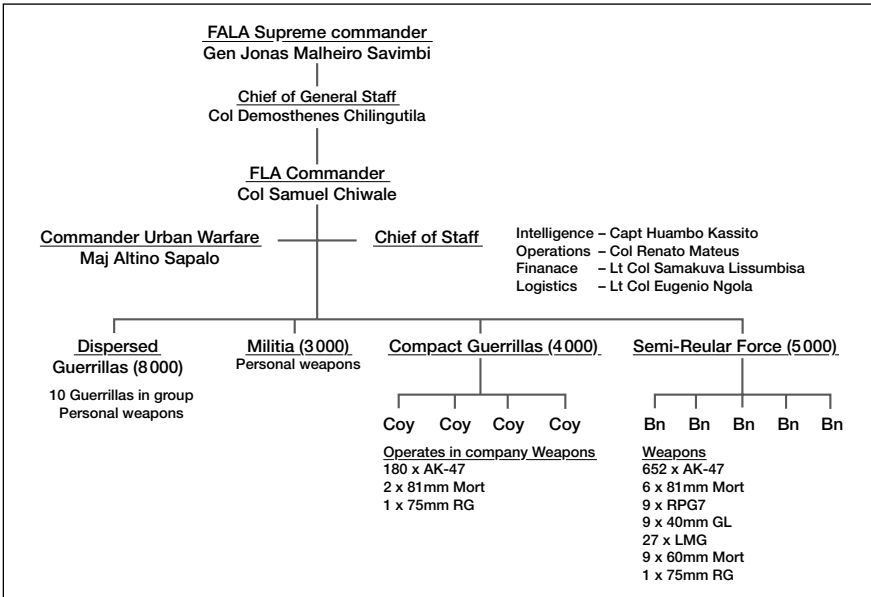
FALA Supreme commander
Gen Jonas Malheiro Savimbi

Chief of General Staff
Col Demosthenes Chilingutila

FLA Commander
Col Samuel Chiwale

Commander Urban Warfare
Maj Altino Sapalo

Chief of Staff

Intelligence – Capt Huambo Kassito
Operations – Col Renato Mateus
Finanace – Lt Col Samakuva Lissumbisa
Logistics – Lt Col Eugenio Ngola

Dispersed Guerrillas (8000)
10 Guerrillas in group
Personal weapons

Militia (3000)
Personal weapons

Compact Guerrillas (4000)

Coy Coy Coy Coy

Operates in company Weapons
180 x AK-47
2 x 81mm Mort
1 x 75mm RG

Semi-Reular Force (5000)

Bn Bn Bn Bn Bn

Weapons
652 x AK-47
6 x 81mm Mort
9 x RPG7
9 x 40mm GL
27 x LMG
9 x 60mm Mort
1 x 75mm RG